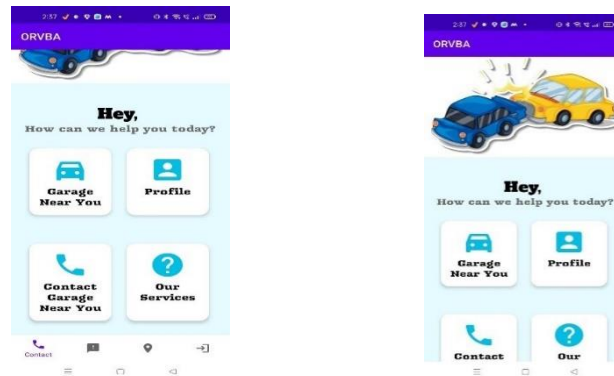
2:57

ORVBA

Hey,
How can we help you today?

Garage Near You

Profile

Contact Garage Near You

Our Services

Contact

2:57

ORVBA

Hey,
How can we help you today?

Garage Near You

Profile

Contact

Our